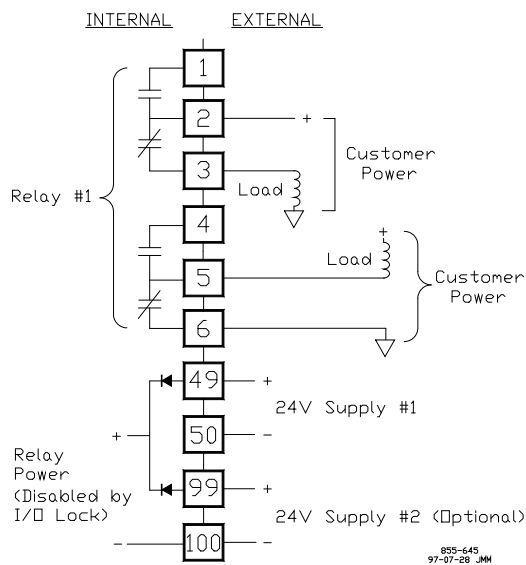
INTERNAL EXTERNAL

1

2 +

3 Customer Power

Load

Relay #1

4

5 Load +

Customer Power

6

49 +

24V Supply #1

+ 50 –

Relay Power (Disabled by I/O Lock)

99 +

24V Supply #2 (Optional)

– 100 –

855-645
97-07-28 JMM